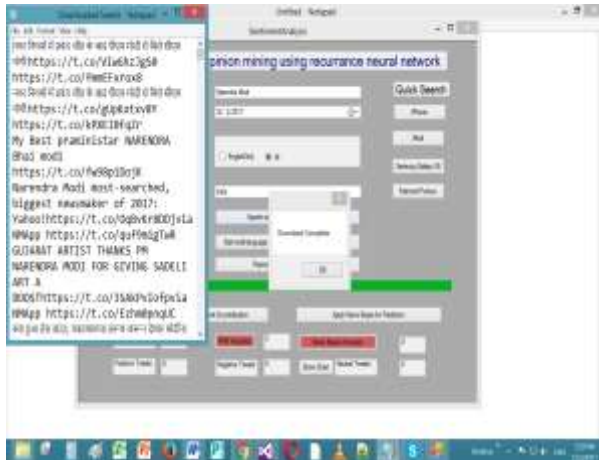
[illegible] - Notepad
File Edit Format View Help
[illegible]
-@https://t.co/Vlw6kz3g50
https://t.co/PwmEFxrqx8
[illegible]
-@https://t.co/gUpKatxvBY
https://t.co/kP8CI0fq2r
My Best praministar NARENDRA Bhai modi
https://t.co/fw98pI0cjK
Narendra Modi most-searched, biggest newsmaker of 2017: Yahoo!https://t.co/0q0vKr8O0jvia NMApp https://t.co/quF0m1gTwR
GUJARAT ARTIST THANKS PM NARENDRA MODI FOR GIVING SADELI ART A BOOST!https://t.co/3SAKPvIofpvia NMApp https://t.co/EzhW0pnqUC
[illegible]

Untitled - Notepad
SentimentAnalysis
opinion mining using recurrance neural network
Quick Search
Download Complete
OK
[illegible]